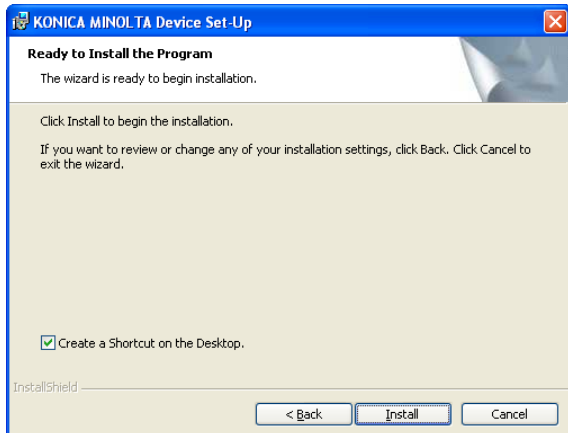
KONICA MINOLTA Device Set-Up

Ready to Install the Program

The wizard is ready to begin installation.

Click Install to begin the installation.

If you want to review or change any of your installation settings, click Back. Click Cancel to exit the wizard.

Create a Shortcut on the Desktop.

InstallShield

< Back

Install

Cancel